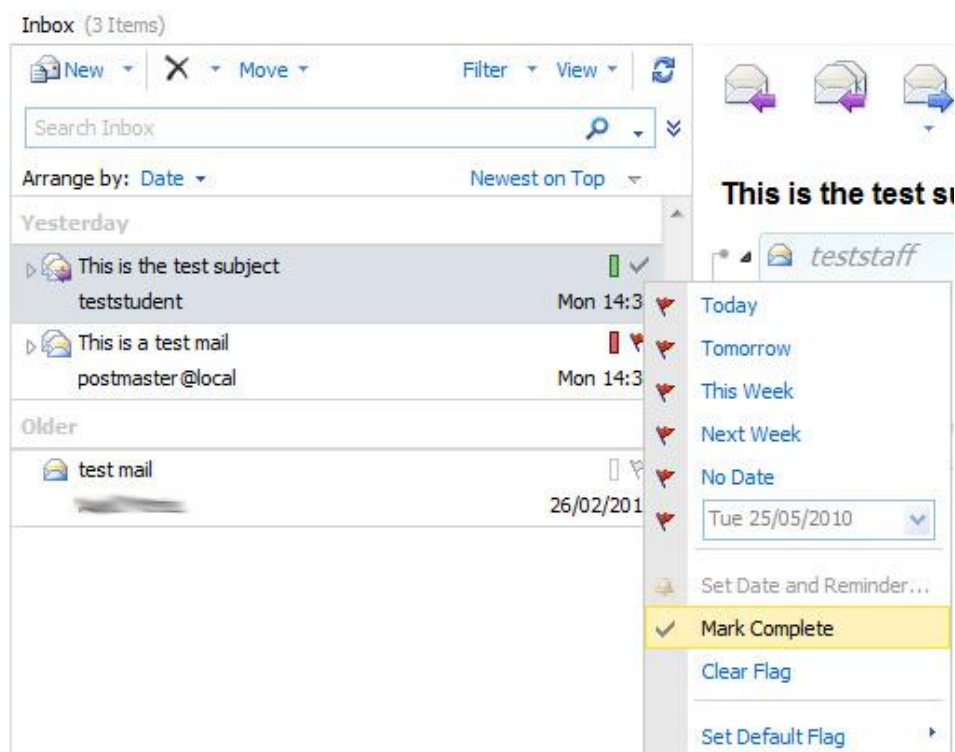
Inbox (3 Items)

New Move Filter View

Search Inbox

Arrange by: Date Newest on Top

This is the test su

teststaff

Yesterday

This is the test subject
teststudent Mon 14:3

This is a test mail
postmaster@local Mon 14:3

Older

test mail
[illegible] 26/02/201

Today
Tomorrow
This Week
Next Week
No Date
Tue 25/05/2010
Set Date and Reminder...
Mark Complete
Clear Flag
Set Default Flag